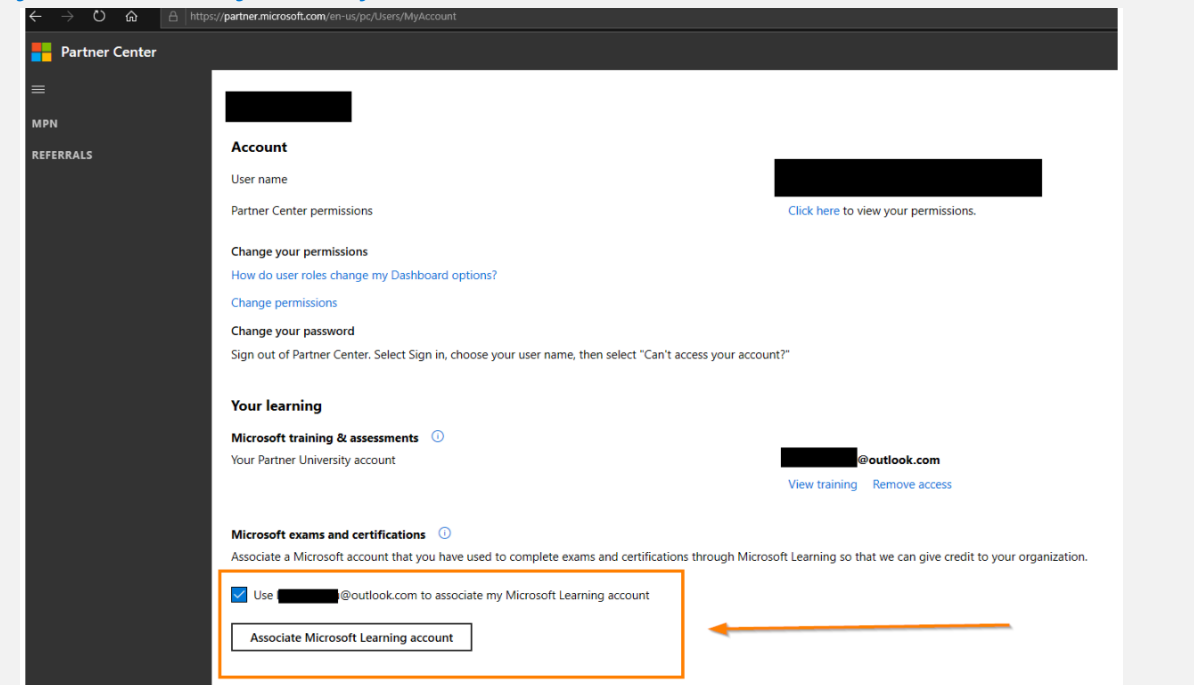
https://partner.microsoft.com/en-us/pc/Users/MyAccount

Partner Center

MPN

REFERRALS

Account

User name

Partner Center permissions

Click here to view your permissions.

Change your permissions

How do user roles change my Dashboard options?

Change permissions

Change your password

Sign out of Partner Center. Select Sign in, choose your user name, then select "Can't access your account?"

Your learning

Microsoft training & assessments

Your Partner University account

@outlook.com

View training Remove access

Microsoft exams and certifications

Associate a Microsoft account that you have used to complete exams and certifications through Microsoft Learning so that we can give credit to your organization.

Use @outlook.com to associate my Microsoft Learning account

Associate Microsoft Learning account